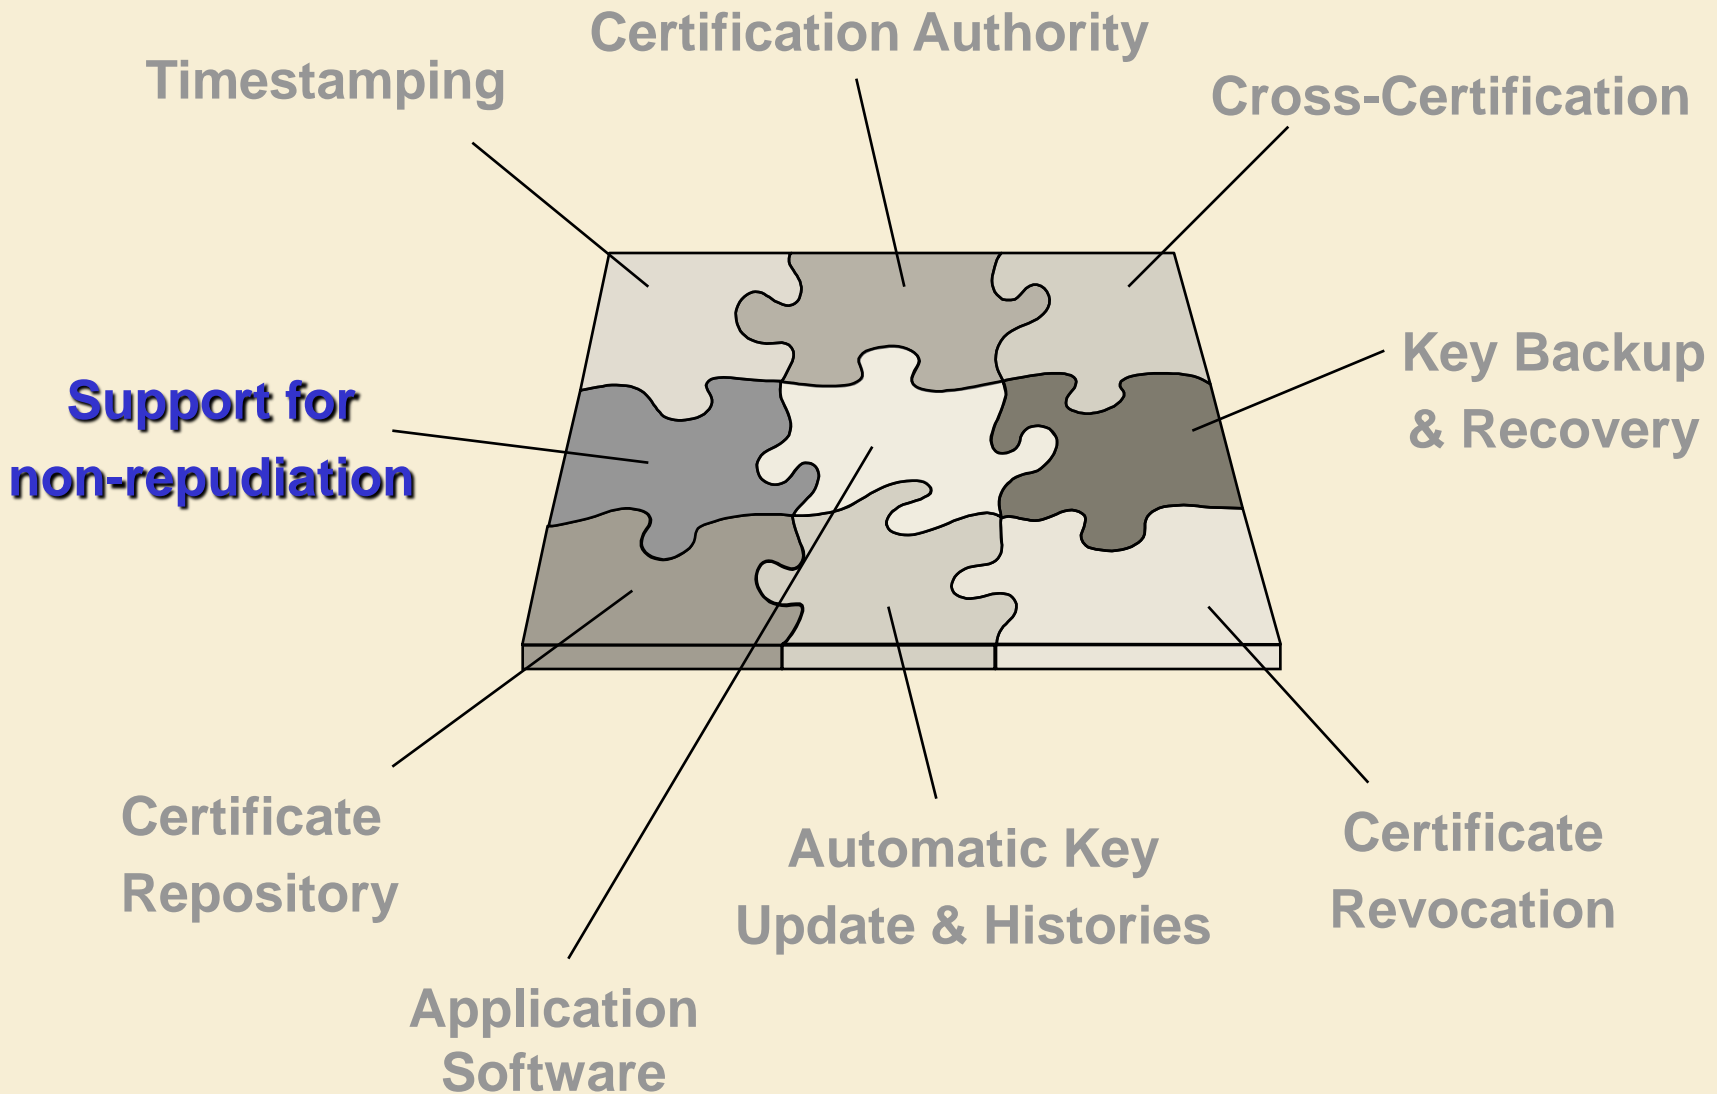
Certification Authority

Timestamping

Cross-Certification

Key Backup & Recovery

Support for non-repudiation

Certificate Repository

Automatic Key Update & Histories

Certificate Revocation

Application Software